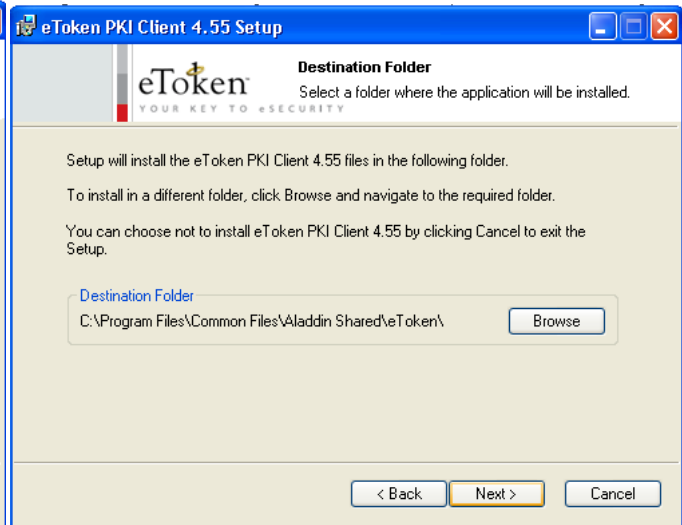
eToken PKI Client 4.55 Setup

eToken
YOUR KEY TO eSECURITY

Destination Folder
Select a folder where the application will be installed.

Setup will install the eToken PKI Client 4.55 files in the following folder.

To install in a different folder, click Browse and navigate to the required folder.

You can choose not to install eToken PKI Client 4.55 by clicking Cancel to exit the Setup.

Destination Folder
C:\Program Files\Common Files\Aladdin Shared\eToken\

Browse

< Back
Next >
Cancel